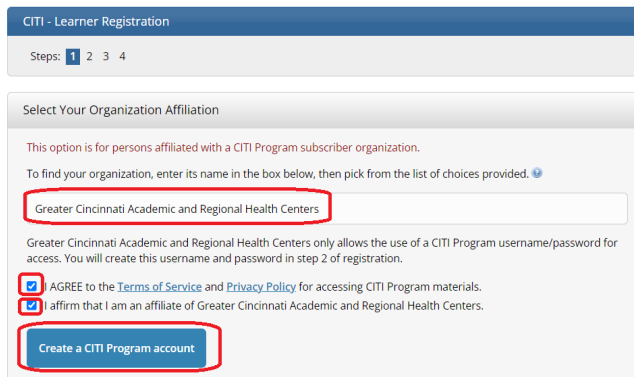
CITI - Learner Registration

Steps: 1 2 3 4

Select Your Organization Affiliation

This option is for persons affiliated with a CITI Program subscriber organization.

To find your organization, enter its name in the box below, then pick from the list of choices provided.

Greater Cincinnati Academic and Regional Health Centers

Greater Cincinnati Academic and Regional Health Centers only allows the use of a CITI Program username/password for access. You will create this username and password in step 2 of registration.

I AGREE to the Terms of Service and Privacy Policy for accessing CITI Program materials.

I affirm that I am an affiliate of Greater Cincinnati Academic and Regional Health Centers.

Create a CITI Program account